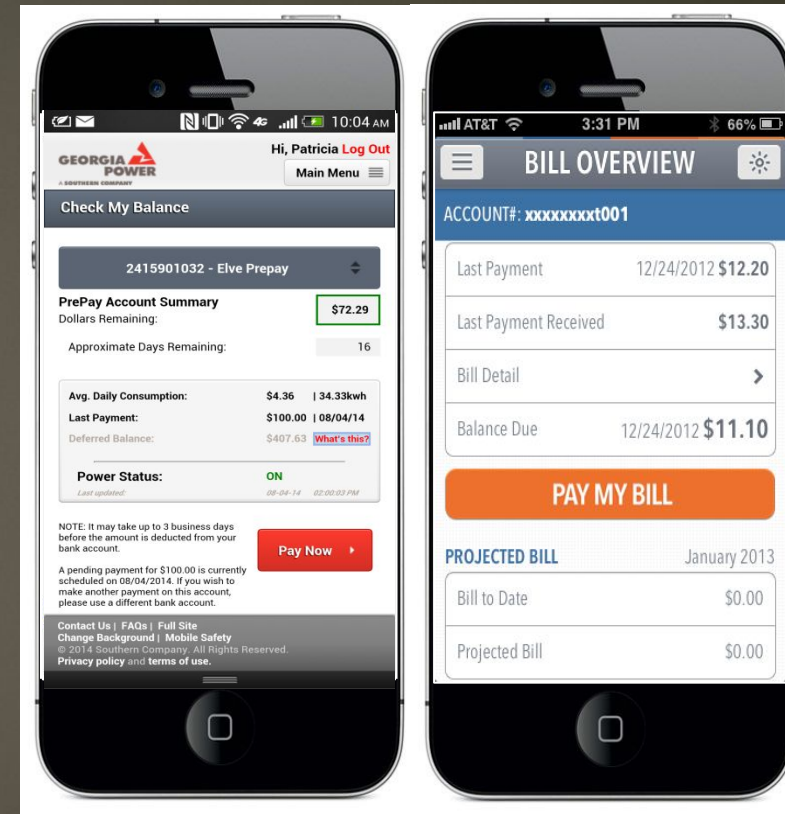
4G 10:04 AM

GEORGIA POWER
A SOUTHERN COMPANY

Hi, Patricia Log Out

Main Menu

Check My Balance

2415901032 - Elve Prepay

PrePay Account Summary
Dollars Remaining: $72.29

Approximate Days Remaining: 16

| | | |
|---|---|---|
| Avg. Daily Consumption: | $4.36 | 34.33kwh |
| Last Payment: | $100.00 | 08/04/14 |
| Deferred Balance: | $407.63 | What's this? |

Power Status: ON
Last updated: 08-04-14 02:00:03 PM

NOTE: It may take up to 3 business days before the amount is deducted from your bank account.

Pay Now

A pending payment for $100.00 is currently scheduled on 08/04/2014. If you wish to make another payment on this account, please use a different bank account.

Contact Us | FAQs | Full Site
Change Background | Mobile Safety
© 2014 Southern Company. All Rights Reserved.
Privacy policy and terms of use.

AT&T 3:31 PM 66%

BILL OVERVIEW

ACCOUNT#: xxxxxxxxt001

Last Payment 12/24/2012 $12.20

Last Payment Received $13.30

Bill Detail

Balance Due 12/24/2012 $11.10

PAY MY BILL

PROJECTED BILL January 2013

Bill to Date $0.00

Projected Bill $0.00